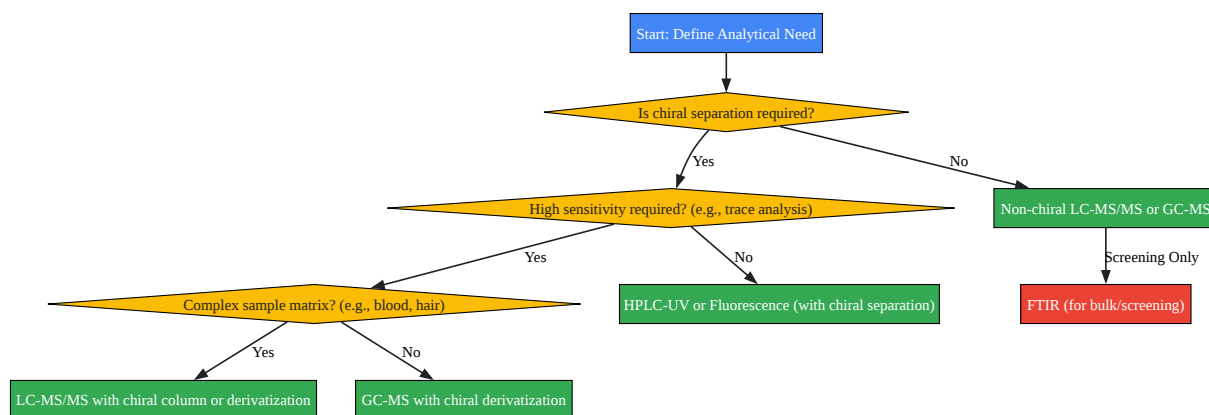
Start: Define Analytical Need

Is chiral separation required?

Yes

No

High sensitivity required? (e.g., trace analysis)

Non-chiral LC-MS/MS or GC-MS

Yes

No

Screening Only

Complex sample matrix? (e.g., blood, hair)

HPLC-UV or Fluorescence (with chiral separation)

FTIR (for bulk/screening)

Yes

No

LC-MS/MS with chiral column or derivatization

GC-MS with chiral derivatization